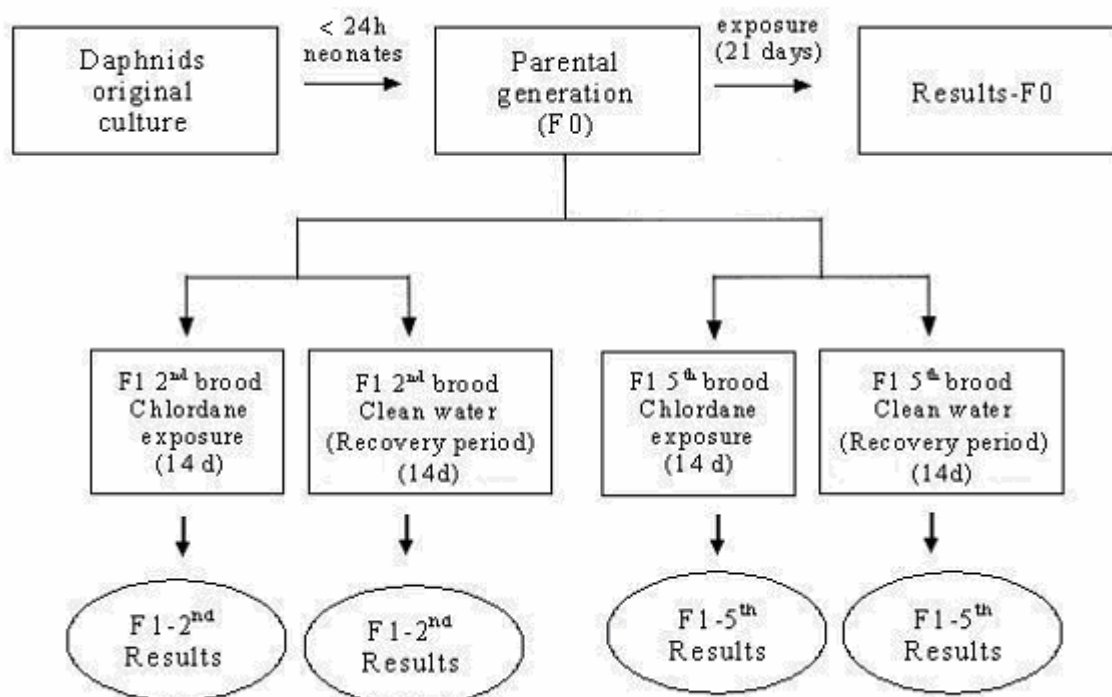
Daphnids original culture

< 24h neonates

Parental generation (F0)

exposure (21 days)

Results-F0

F1 2$^{nd}$ brood Chlordane exposure (14 d)

F1 2$^{nd}$ brood Clean water (Recovery period) (14d)

F1 5$^{th}$ brood Chlordane exposure (14 d)

F1 5$^{th}$ brood Clean water (Recovery period) (14d)

F1-2$^{nd}$ Results

F1-2$^{nd}$ Results

F1-5$^{th}$ Results

F1-5$^{th}$ Results